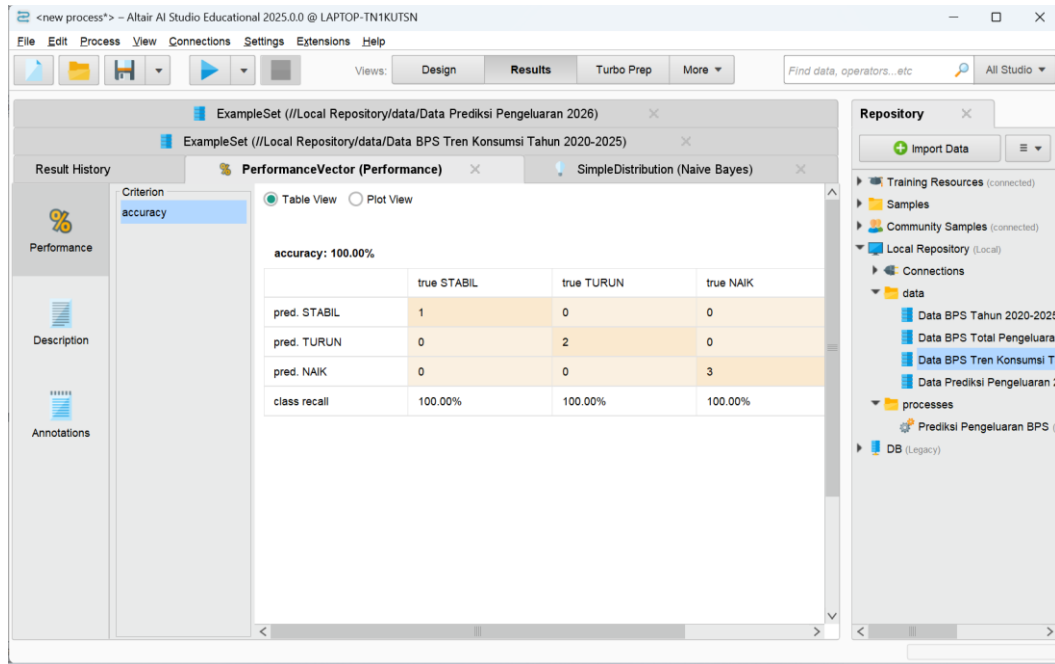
<new process*> – Altair AI Studio Educational 2025.0.0 @ LAPTOP-TN1KUTSN

File Edit Process View Connections Settings Extensions Help

Views: Design Results Turbo Prep More

Find data, operators...etc

All Studio

ExampleSet (//Local Repository/data/Data Prediksi Pengeluaran 2026)

ExampleSet (//Local Repository/data/Data BPS Tren Konsumsi Tahun 2020-2025)

Result History

PerformanceVector (Performance)

SimpleDistribution (Naive Bayes)

Performance

Description

Annotations

Criterion
accuracy

Table View Plot View

accuracy: 100.00%

| | true STABIL | true TURUN | true NAIK |
|---|---|---|---|
| pred. STABIL | 1 | 0 | 0 |
| pred. TURUN | 0 | 2 | 0 |
| pred. NAIK | 0 | 0 | 3 |
| class recall | 100.00% | 100.00% | 100.00% |

Repository

Import Data

Training Resources (connected)
Samples
Community Samples (connected)
Local Repository (Local)
Connections
data
Data BPS Tahun 2020-2025
Data BPS Total Pengeluara
Data BPS Tren Konsumsi T
Data Prediksi Pengeluaran 2
processes
Prediksi Pengeluaran BPS
DB (Legacy)